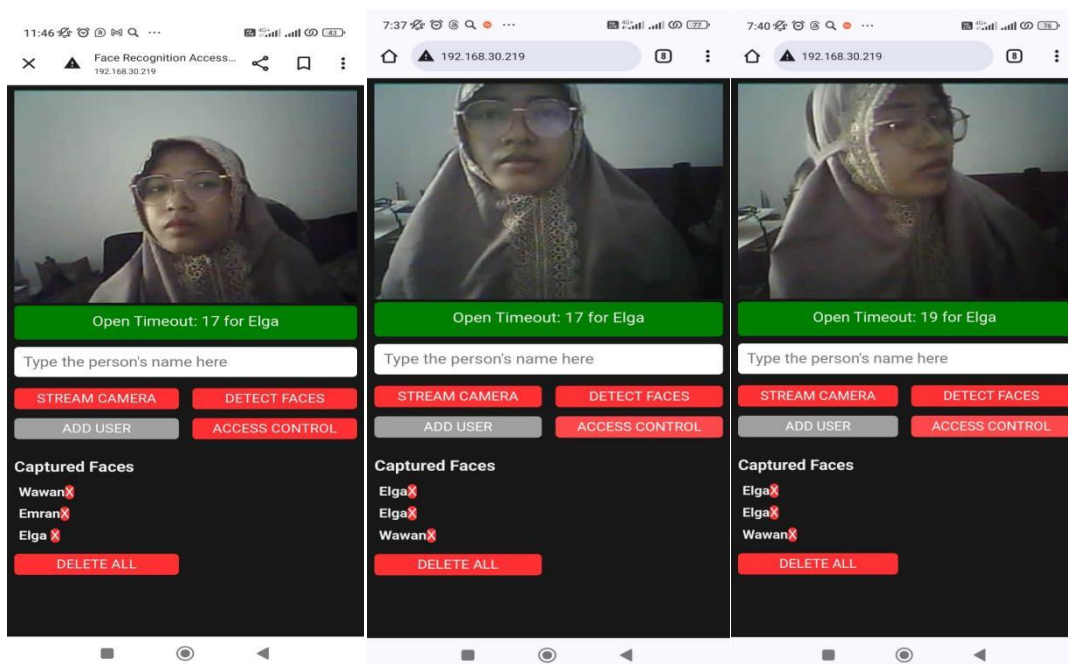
11:46 ··· 41

Face Recognition Access...
192.168.30.219

Open Timeout: 17 for Elga

Type the person's name here

STREAM CAMERA
DETECT FACES
ADD USER
ACCESS CONTROL

Captured Faces

WawanX
EmranX
Elga X

DELETE ALL

7:37 ··· 77

192.168.30.219

8

Open Timeout: 17 for Elga

Type the person's name here

STREAM CAMERA
DETECT FACES
ADD USER
ACCESS CONTROL

Captured Faces

ElgaX
ElgaX
WawanX

DELETE ALL

7:40 ··· 76

192.168.30.219

8

Open Timeout: 19 for Elga

Type the person's name here

STREAM CAMERA
DETECT FACES
ADD USER
ACCESS CONTROL

Captured Faces

ElgaX
ElgaX
WawanX

DELETE ALL